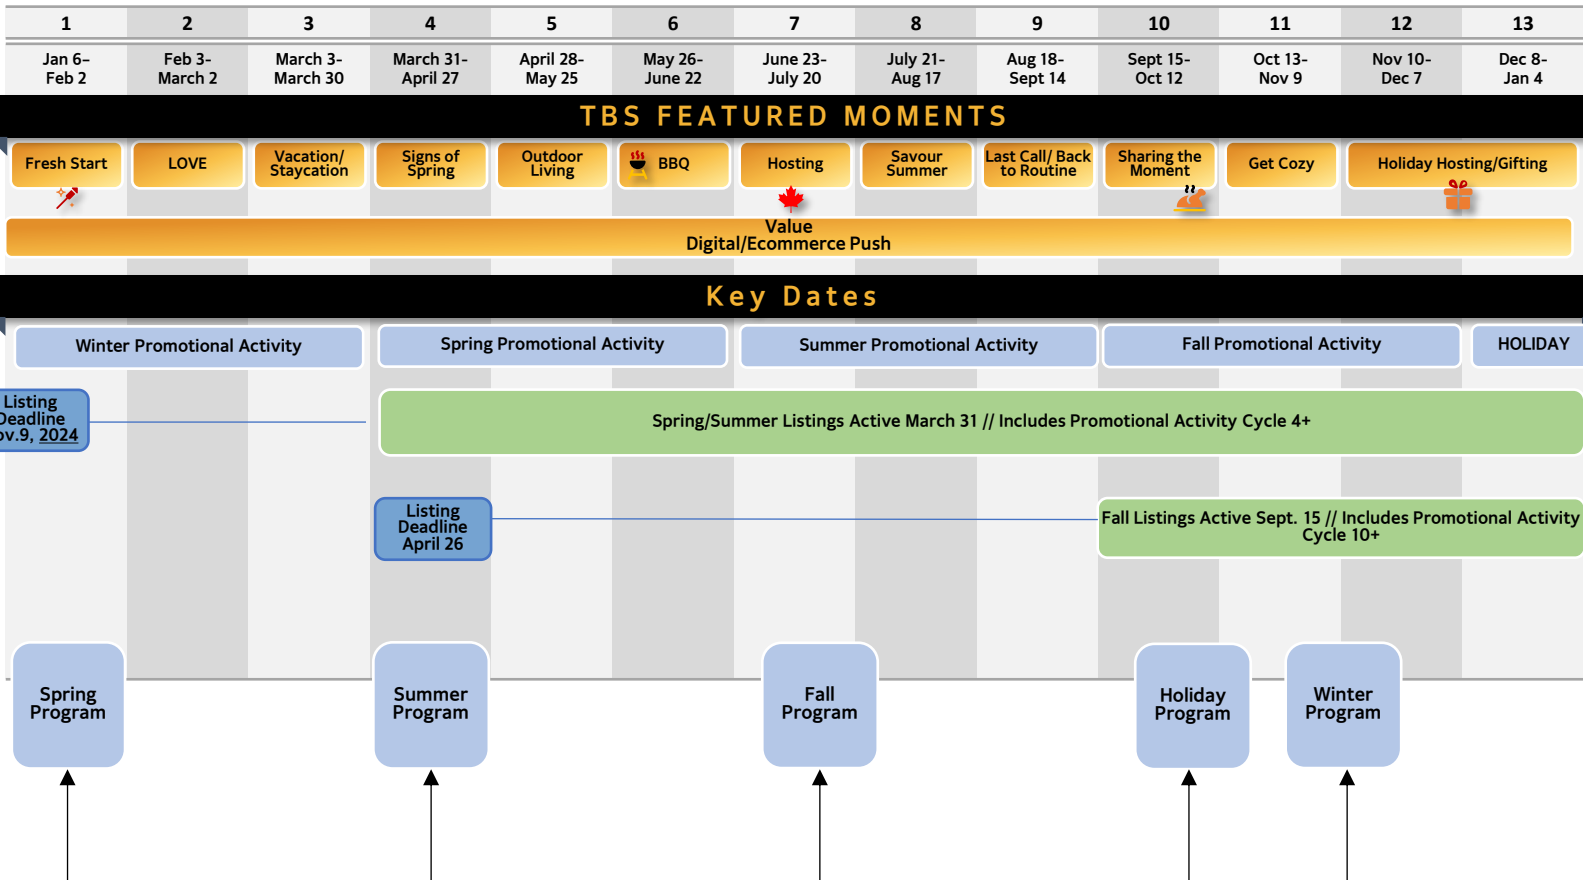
| 1 | 2 | 3 | 4 | 5 | 6 | 7 | 8 | 9 | 10 | 11 | 12 | 13 |
|---|---|---|---|---|---|---|---|---|---|---|---|---|
| Jan 6– Feb 2 | Feb 3- March 2 | March 3- March 30 | March 31- April 27 | April 28- May 25 | May 26- June 22 | June 23- July 20 | July 21- Aug 17 | Aug 18- Sept 14 | Sept 15- Oct 12 | Oct 13- Nov 9 | Nov 10- Dec 7 | Dec 8- Jan 4 |

TBS FEATURED MOMENTS

Fresh Start

LOVE

Vacation/ Staycation

Signs of Spring

Outdoor Living

BBQ

Hosting

Savour Summer

Last Call/ Back to Routine

Sharing the Moment

Get Cozy

Holiday Hosting/Gifting

Value
Digital/Ecommerce Push

Key Dates

Winter Promotional Activity

Spring Promotional Activity

Summer Promotional Activity

Fall Promotional Activity

HOLIDAY

Listing Deadline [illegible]ov.9, 2024

Spring/Summer Listings Active March 31 // Includes Promotional Activity Cycle 4+

Listing Deadline April 26

Fall Listings Active Sept. 15 // Includes Promotional Activity Cycle 10+

Spring Program

Summer Program

Fall Program

Holiday Program

Winter Program